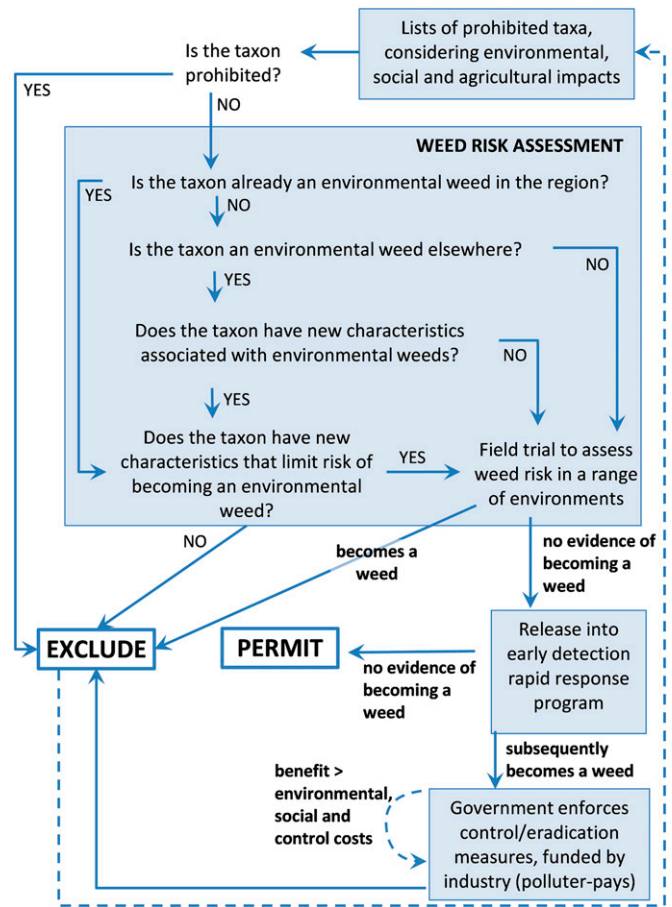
Lists of prohibited taxa, considering environmental, social and agricultural impacts

Is the taxon prohibited?

YES

NO

WEED RISK ASSESSMENT

YES

Is the taxon already an environmental weed in the region?

NO

Is the taxon an environmental weed elsewhere?

NO

YES

Does the taxon have new characteristics associated with environmental weeds?

NO

YES

Does the taxon have new characteristics that limit risk of becoming an environmental weed?

YES

Field trial to assess weed risk in a range of environments

NO

becomes a weed

no evidence of becoming a weed

EXCLUDE

PERMIT

no evidence of becoming a weed

Release into early detection rapid response program

subsequently becomes a weed

benefit > environmental, social and control costs

Government enforces control/eradication measures, funded by industry (polluter-pays)